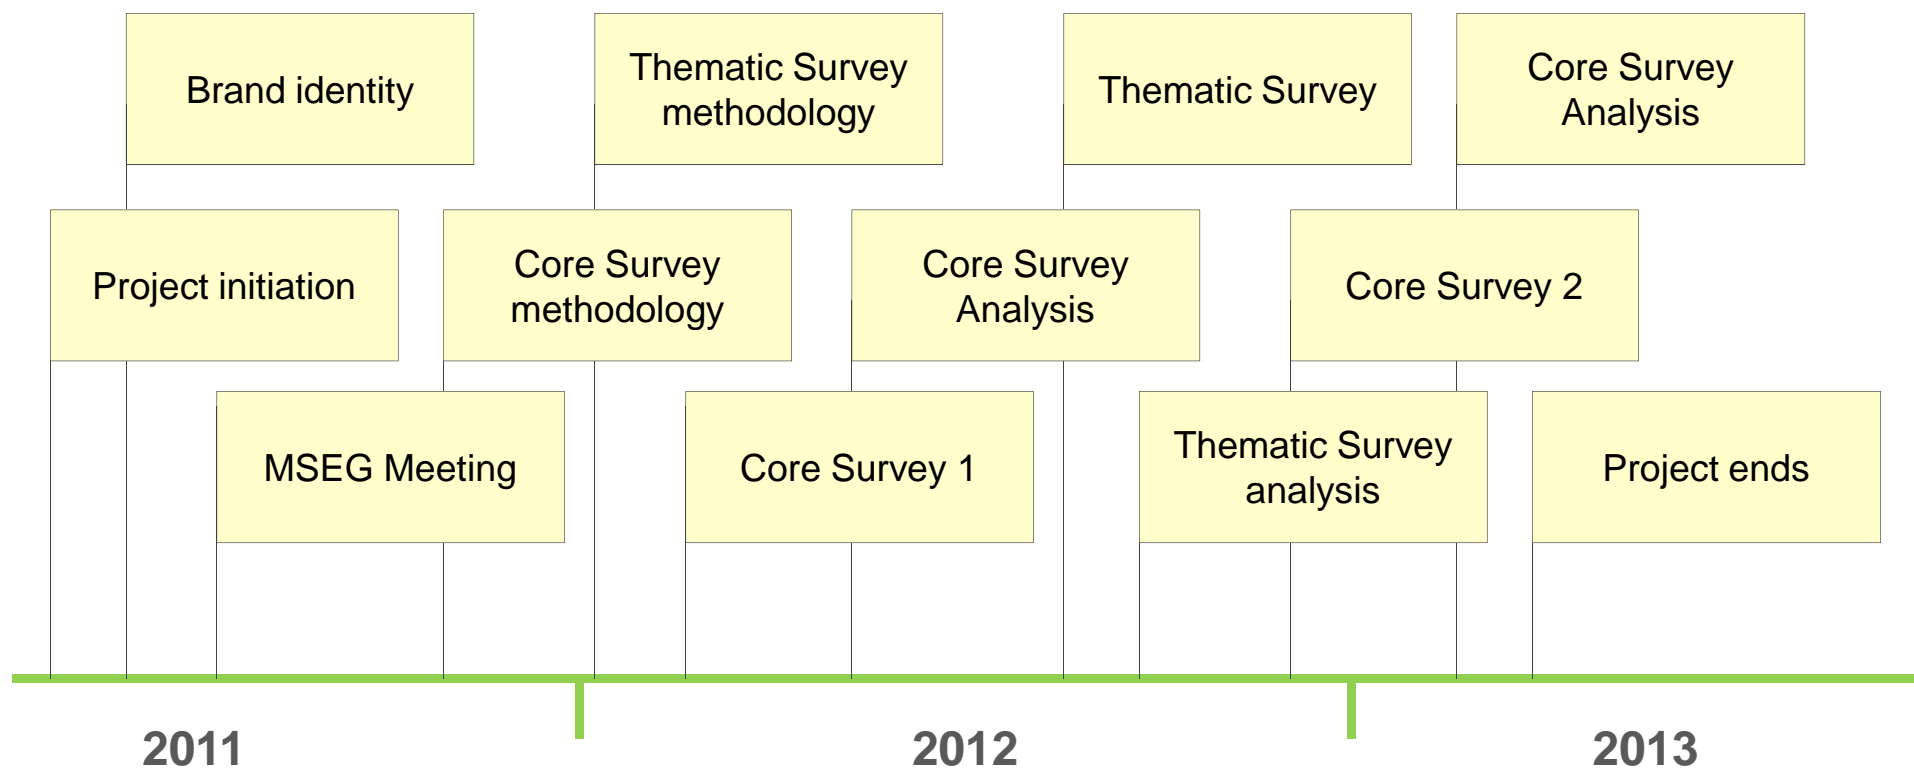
Brand identity

Thematic Survey methodology

Thematic Survey

Core Survey Analysis

Project initiation

Core Survey methodology

Core Survey Analysis

Core Survey 2

MSEG Meeting

Core Survey 1

Thematic Survey analysis

Project ends

2011

2012

2013